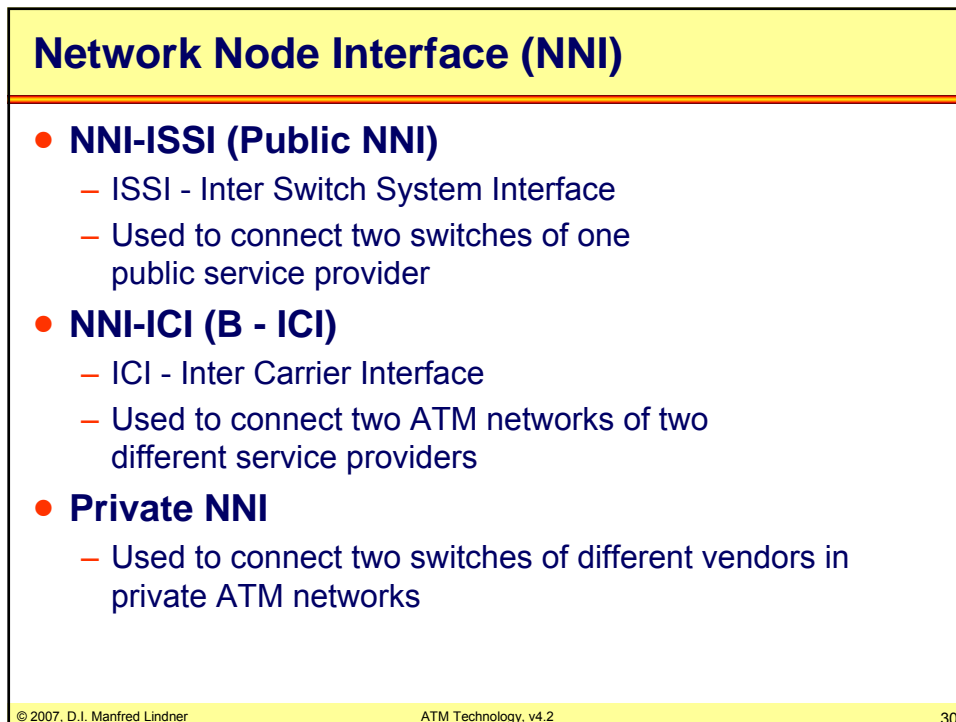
Network Node Interface (NNI)

• NNI-ISSI (Public NNI)
– ISSI - Inter Switch System Interface
– Used to connect two switches of one public service provider

• NNI-ICI (B - ICI)
– ICI - Inter Carrier Interface
– Used to connect two ATM networks of two different service providers

• Private NNI
– Used to connect two switches of different vendors in private ATM networks

© 2007, D.I. Manfred Lindner

ATM Technology, v4.2

30